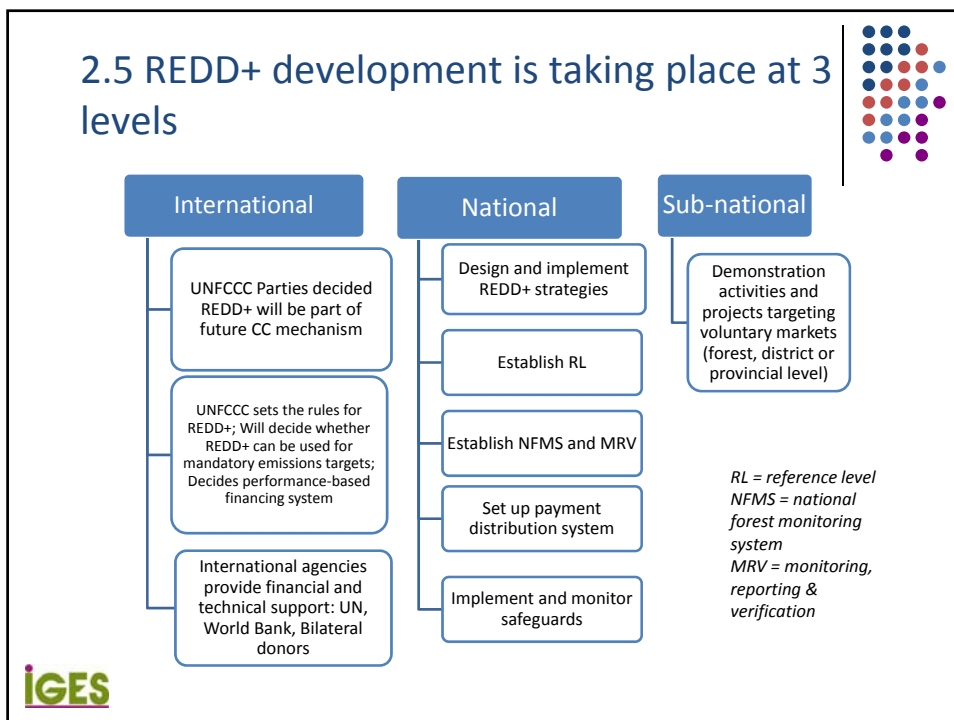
2.5 REDD+ development is taking place at 3 levels

International

UNFCCC Parties decided REDD+ will be part of future CC mechanism

UNFCCC sets the rules for REDD+; Will decide whether REDD+ can be used for mandatory emissions targets; Decides performance-based financing system

International agencies provide financial and technical support: UN, World Bank, Bilateral donors

National

Design and implement REDD+ strategies

Establish RL

Establish NFMS and MRV

Set up payment distribution system

Implement and monitor safeguards

Sub-national

Demonstration activities and projects targeting voluntary markets (forest, district or provincial level)

RL = reference level
NFMS = national forest monitoring system
MRV = monitoring, reporting & verification

IGES